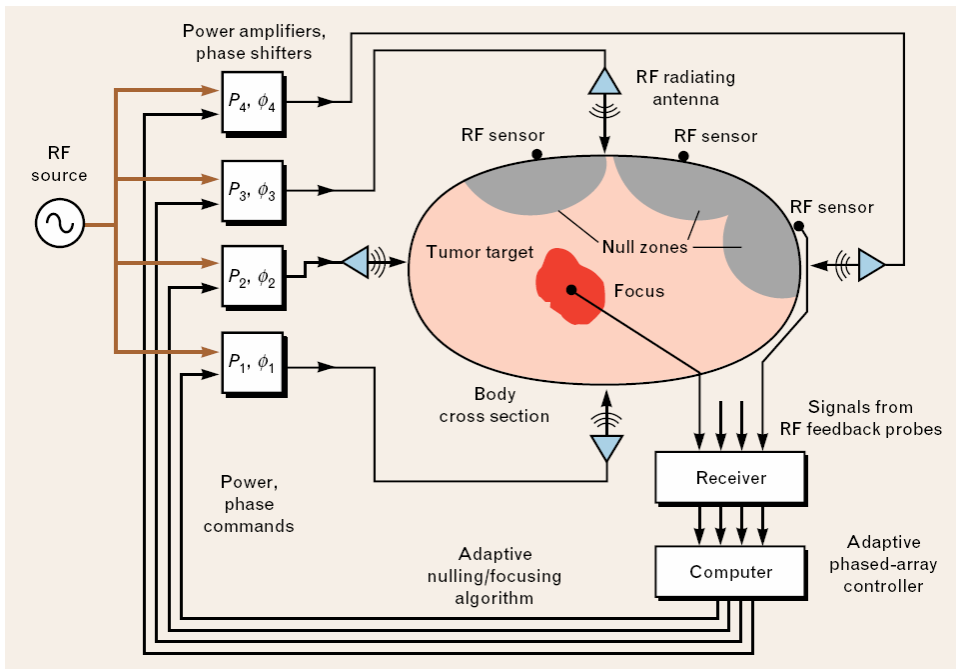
Power amplifiers, phase shifters

RF source

$P_4, \phi_4$

$P_3, \phi_3$

$P_2, \phi_2$

$P_1, \phi_1$

RF radiating antenna

RF sensor

RF sensor

RF sensor

Tumor target

Null zones

Focus

Body cross section

Signals from RF feedback probes

Receiver

Computer

Power, phase commands

Adaptive nulling/focusing algorithm

Adaptive phased-array controller